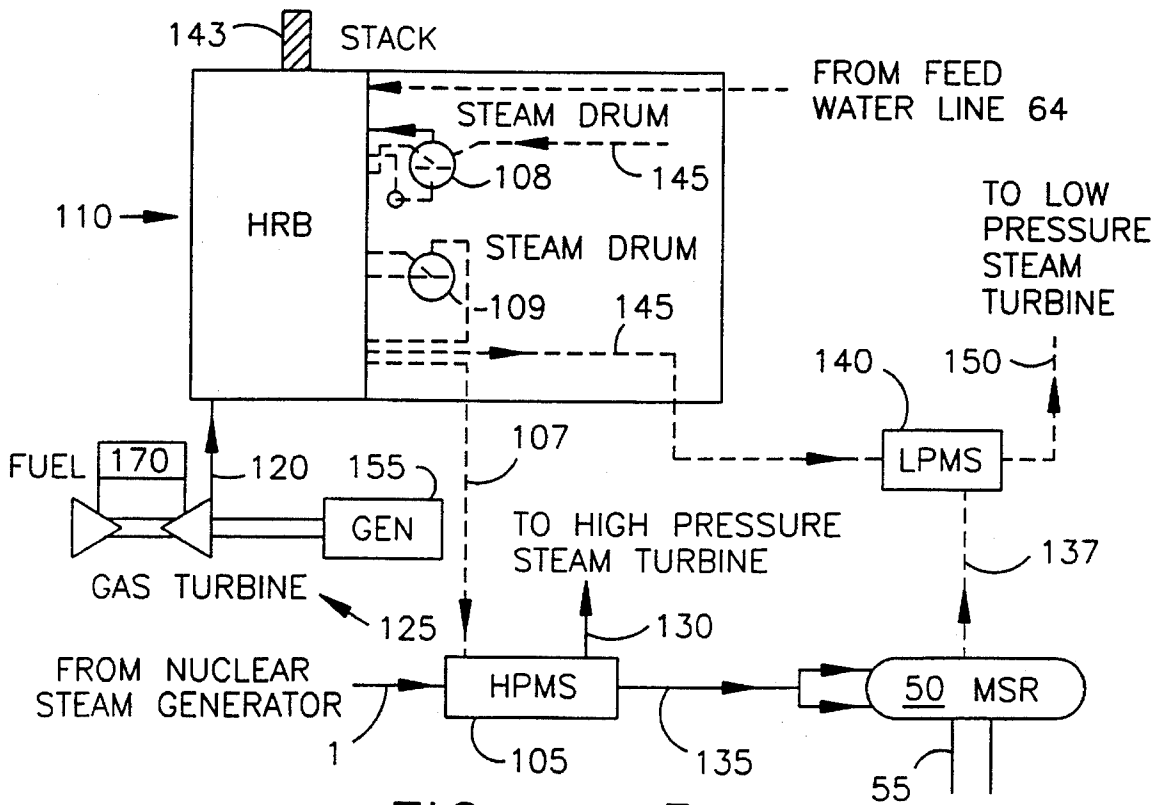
143
STACK
FROM FEED WATER LINE 64
STEAM DRUM
108
145
110
HRB
STEAM DRUM
109
145
TO LOW PRESSURE STEAM TURBINE
140
150
FUEL
170
120
155
107
LPMS
GEN
TO HIGH PRESSURE STEAM TURBINE
137
GAS TURBINE
125
130
FROM NUCLEAR STEAM GENERATOR
HPMS
50 MSR
1
105
135
55